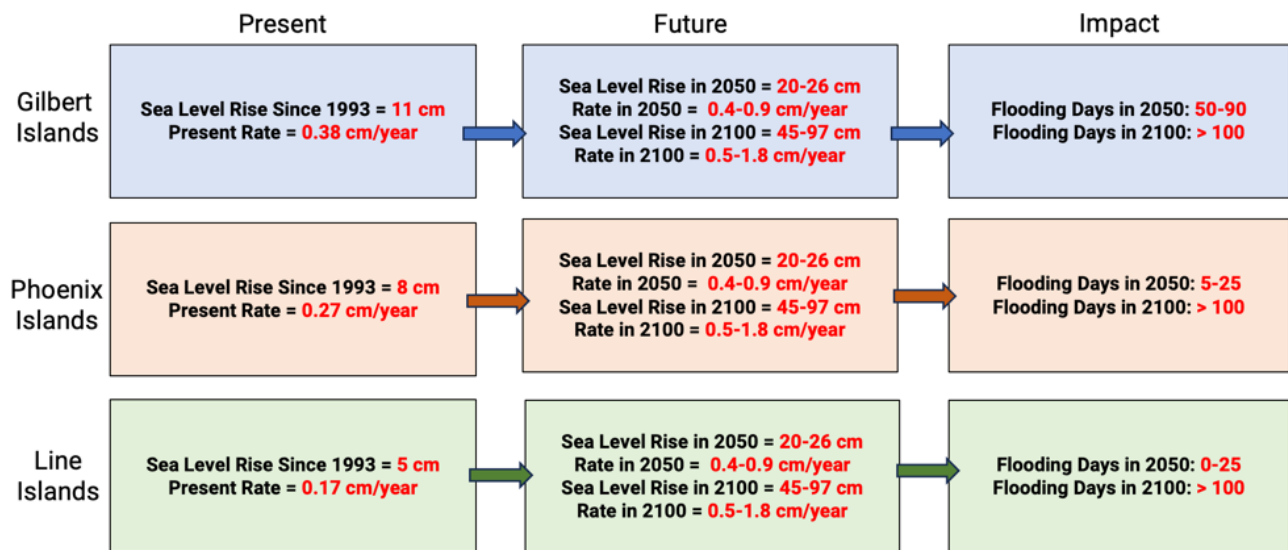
Present

Future

Impact

Gilbert Islands

Sea Level Rise Since 1993 = 11 cm
Present Rate = 0.38 cm/year

Sea Level Rise in 2050 = 20-26 cm
Rate in 2050 = 0.4-0.9 cm/year
Sea Level Rise in 2100 = 45-97 cm
Rate in 2100 = 0.5-1.8 cm/year

Flooding Days in 2050: 50-90
Flooding Days in 2100: > 100

Phoenix Islands

Sea Level Rise Since 1993 = 8 cm
Present Rate = 0.27 cm/year

Sea Level Rise in 2050 = 20-26 cm
Rate in 2050 = 0.4-0.9 cm/year
Sea Level Rise in 2100 = 45-97 cm
Rate in 2100 = 0.5-1.8 cm/year

Flooding Days in 2050: 5-25
Flooding Days in 2100: > 100

Line Islands

Sea Level Rise Since 1993 = 5 cm
Present Rate = 0.17 cm/year

Sea Level Rise in 2050 = 20-26 cm
Rate in 2050 = 0.4-0.9 cm/year
Sea Level Rise in 2100 = 45-97 cm
Rate in 2100 = 0.5-1.8 cm/year

Flooding Days in 2050: 0-25
Flooding Days in 2100: > 100